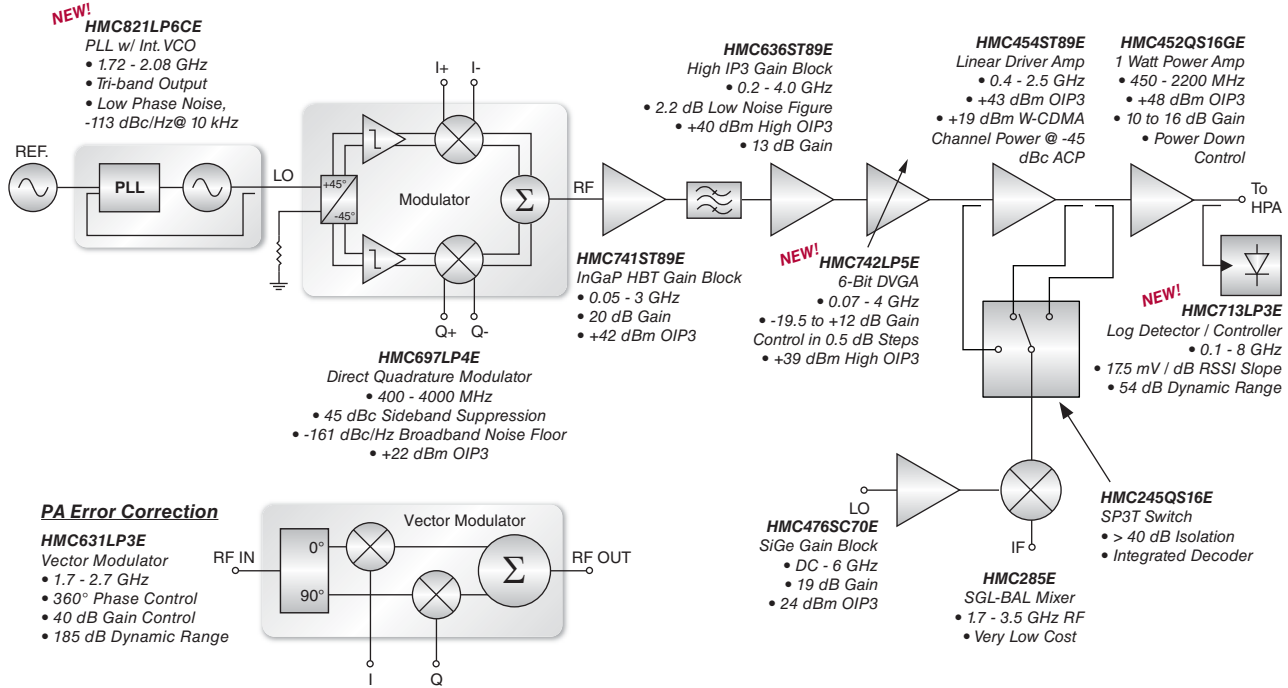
NEW!
HMC821LP6CE
PLL w/ Int. VCO
• 1.72 - 2.08 GHz
• Tri-band Output
• Low Phase Noise, -113 dBc/Hz@ 10 kHz

REF.
PLL
LO
I+
I-
+45°
-45°
Modulator
$\Sigma$
Q+
Q-
RF

HMC697LP4E
Direct Quadrature Modulator
• 400 - 4000 MHz
• 45 dBc Sideband Suppression
• -161 dBc/Hz Broadband Noise Floor
• +22 dBm OIP3

HMC741ST89E
InGaP HBT Gain Block
• 0.05 - 3 GHz
• 20 dB Gain
• +42 dBm OIP3

HMC636ST89E
High IP3 Gain Block
• 0.2 - 4.0 GHz
• 2.2 dB Low Noise Figure
• +40 dBm High OIP3
• 13 dB Gain

NEW!
HMC742LP5E
6-Bit DVGA
• 0.07 - 4 GHz
• -19.5 to +12 dB Gain Control in 0.5 dB Steps
• +39 dBm High OIP3

HMC454ST89E
Linear Driver Amp
• 0.4 - 2.5 GHz
• +43 dBm OIP3
• +19 dBm W-CDMA Channel Power @ -45 dBc ACP

HMC452QS16GE
1 Watt Power Amp
• 450 - 2200 MHz
• +48 dBm OIP3
• 10 to 16 dB Gain
• Power Down Control

To HPA

NEW!
HMC713LP3E
Log Detector / Controller
• 0.1 - 8 GHz
• 17.5 mV / dB RSSI Slope
• 54 dB Dynamic Range

HMC245QS16E
SP3T Switch
• > 40 dB Isolation
• Integrated Decoder

LO
HMC476SC70E
SiGe Gain Block
• DC - 6 GHz
• 19 dB Gain
• 24 dBm OIP3

IF
HMC285E
SGL-BAL Mixer
• 1.7 - 3.5 GHz RF
• Very Low Cost

PA Error Correction
HMC631LP3E
Vector Modulator
• 1.7 - 2.7 GHz
• 360° Phase Control
• 40 dB Gain Control
• 185 dB Dynamic Range

RF IN
0°
90°
Vector Modulator
$\Sigma$
RF OUT
I
Q